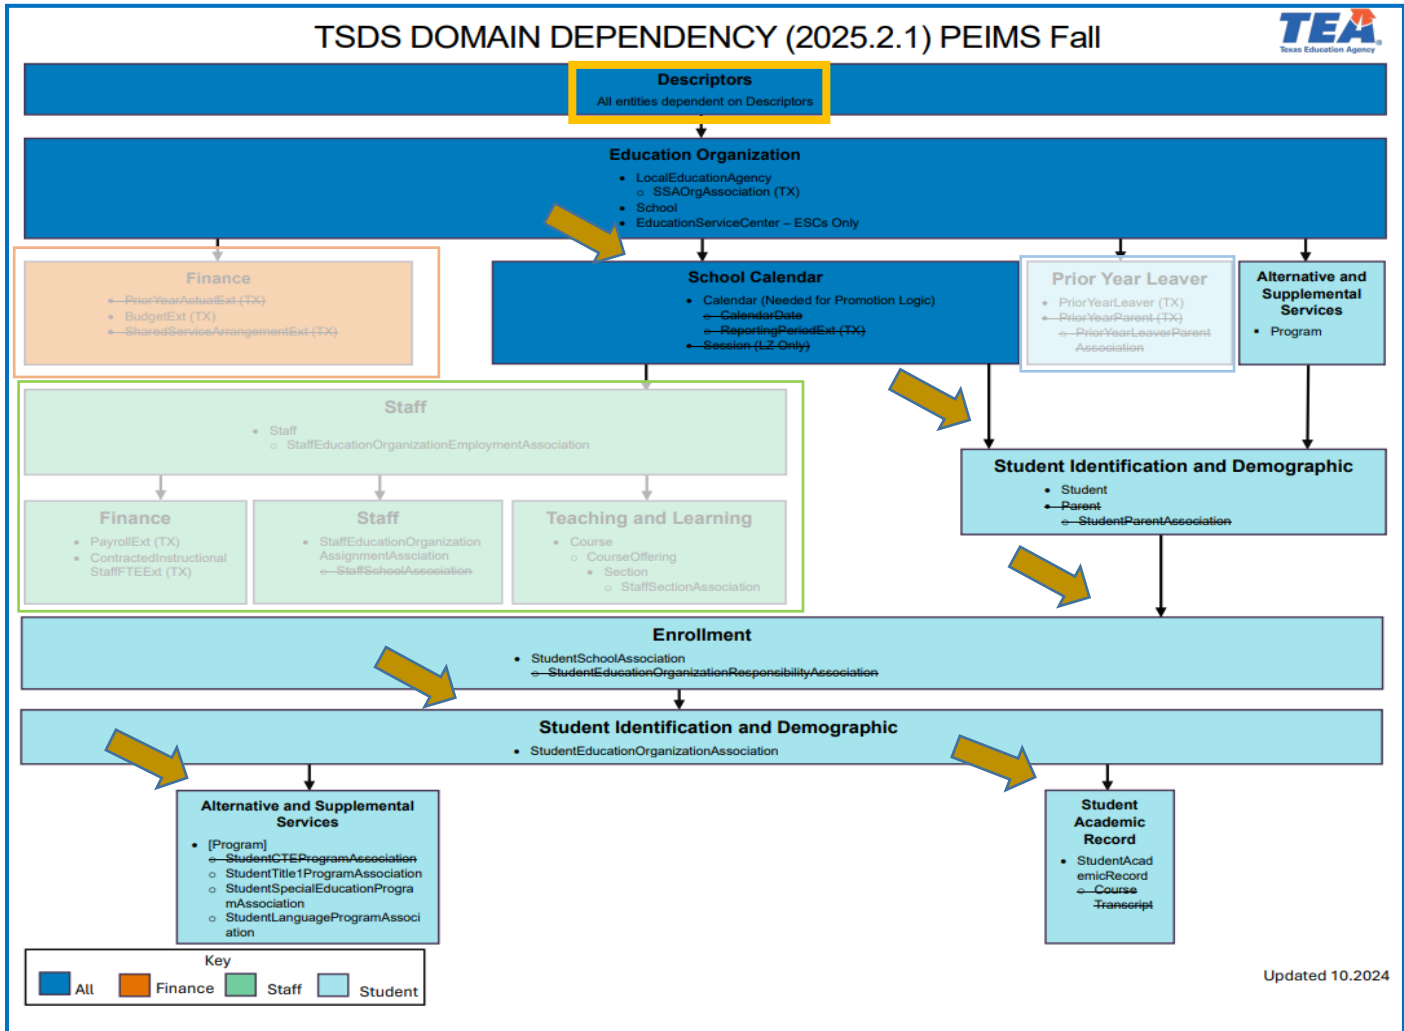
TSDS DOMAIN DEPENDENCY (2025.2.1) PEIMS Fall

TEA
Texas Education Agency

Descriptors
All entities dependent on Descriptors

Education Organization
• LocalEducationAgency
  ○ SSAOrgAssociation (TX)
• School
• EducationServiceCenter – ESCs Only

Finance
• ~~PriorYearActualExt (TX)~~
• BudgetExt (TX)
• ~~SharedServiceArrangementExt (TX)~~

School Calendar
• Calendar (Needed for Promotion Logic)
  ○ ~~CalendarDate~~
  ○ ~~ReportingPeriodExt (TX)~~
• ~~Session (LZ Only)~~

Prior Year Leaver
• PriorYearLeaver (TX)
• ~~PriorYearParent (TX)~~
  ○ ~~PriorYearLeaverParent Association~~

Alternative and Supplemental Services
• Program

Staff
• Staff
  ○ StaffEducationOrganizationEmploymentAssociation

Finance
• PayrollExt (TX)
• ContractedInstructional StaffFTEExt (TX)

Staff
• StaffEducationOrganization AssignmentAssociation
  ○ ~~StaffSchoolAssociation~~

Teaching and Learning
• Course
  ○ CourseOffering
    ▪ Section
      ○ StaffSectionAssociation

Student Identification and Demographic
• Student
• ~~Parent~~
  ○ ~~StudentParentAssociation~~

Enrollment
• StudentSchoolAssociation
  ○ ~~StudentEducationOrganizationResponsibilityAssociation~~

Student Identification and Demographic
• StudentEducationOrganizationAssociation

Alternative and Supplemental Services
• [Program]
  ○ ~~StudentCTEProgramAssociation~~
  ○ StudentTitle1ProgramAssociation
  ○ StudentSpecialEducationProgramAssociation
  ○ StudentLanguageProgramAssociation

Student Academic Record
• StudentAcademicRecord
  ○ ~~Course Transcript~~

Key
All Finance Staff Student

Updated 10.2024